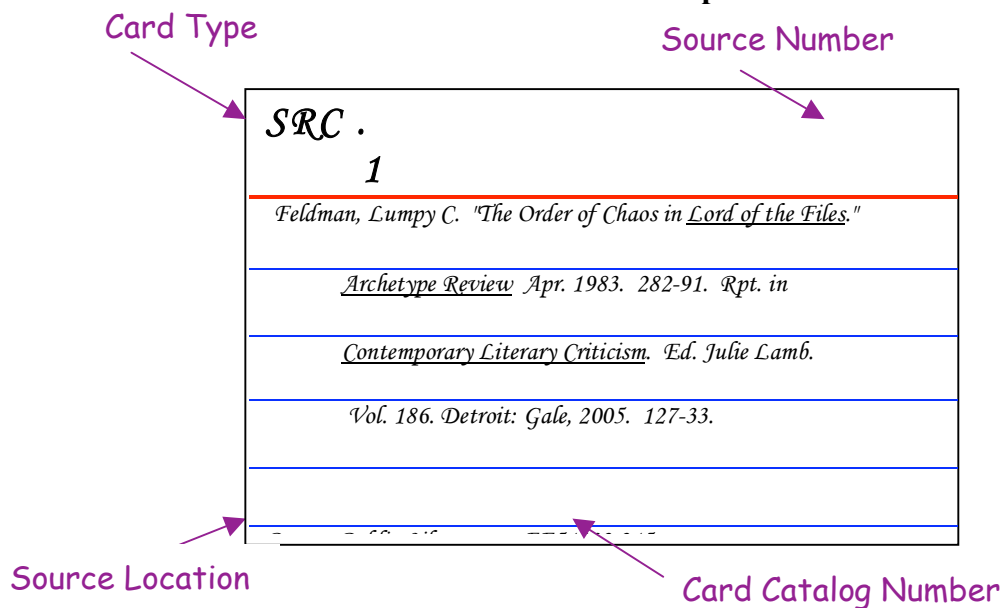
Card Type

Source Number

SRC .
1

Feldman, Lumpy C. "The Order of Chaos in Lord of the Files."

Archetype Review Apr. 1983. 282-91. Rpt. in

Contemporary Literary Criticism. Ed. Julie Lamb.

Vol. 186. Detroit: Gale, 2005. 127-33.

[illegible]

Source Location

Card Catalog Number